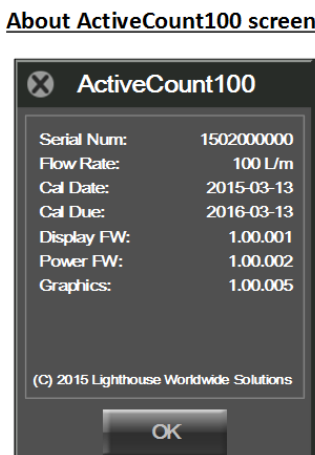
About ActiveCount100 screen

ActiveCount100

| | |
|---|---|
| Serial Num: | 1502000000 |
| Flow Rate: | 100 L/m |
| Cal Date: | 2015-03-13 |
| Cal Due: | 2016-03-13 |
| Display FW: | 1.00.001 |
| Power FW: | 1.00.002 |
| Graphics: | 1.00.005 |

(C) 2015 Lighthouse Worldwide Solutions

OK